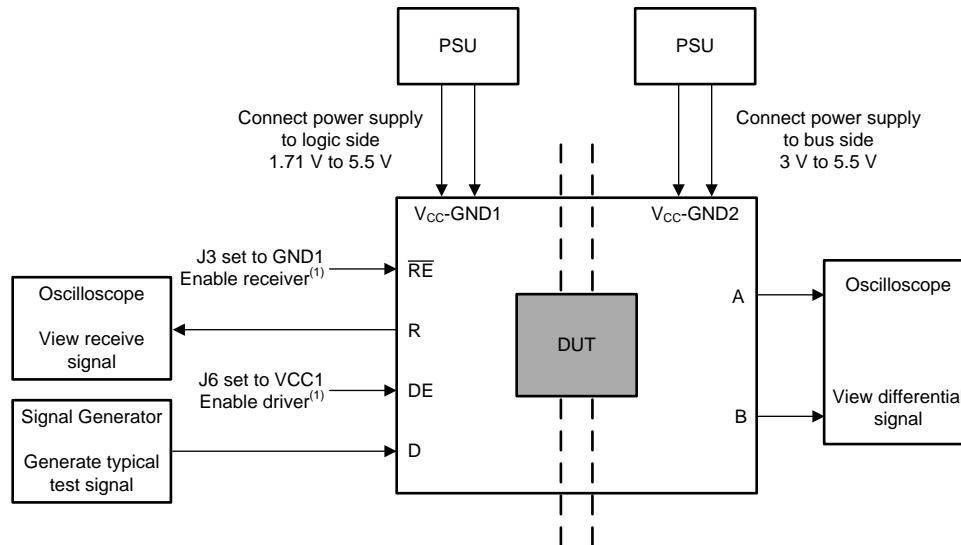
PSU

PSU

Connect power supply to logic side 1.71 V to 5.5 V

Connect power supply to bus side 3 V to 5.5 V

$V_{CC}$-GND1

$V_{CC}$-GND2

J3 set to GND1 Enable receiver$^{(1)}$

$\overline{RE}$

Oscilloscope

View receive signal

R

DUT

A

Oscilloscope

J6 set to VCC1 Enable driver$^{(1)}$

DE

View differentia signal

Signal Generator

Generate typical test signal

D

B